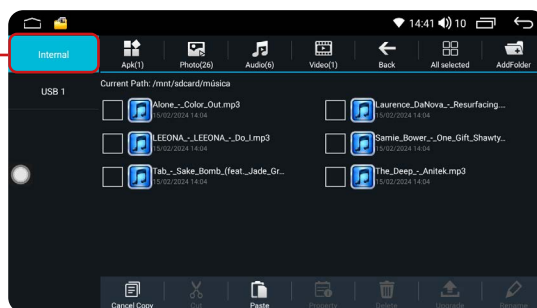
14:41 10

Internal

USB 1

Apk(1)

Photo(26)

Audio(6)

Video(1)

Back

All selected

AddFolder

Current Path: /mnt/sdcard/música

Alone_-_Color_Out.mp3
15/02/2024 14:04

Laurence_DaNova_-_Resurfacing...
15/02/2024 14:04

LEEONA_-_LEEONA_-_Do_I.mp3
15/02/2024 14:04

Samie_Bower_-_One_Gift_Shawty...
15/02/2024 14:04

Tab_-_Sake_Bomb_(feat._Jade_Gr...
15/02/2024 14:04

The_Deep_-_Anitek.mp3
15/02/2024 14:04

Cancel Copy

Cut

Paste

Property

Delete

Upgrade

Rename